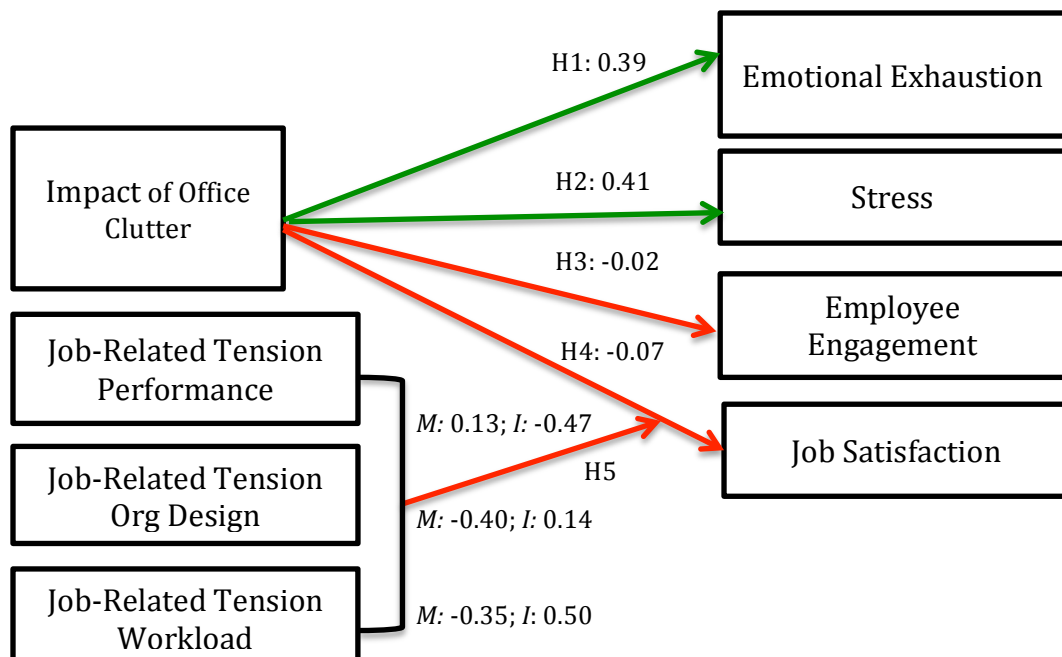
Impact of Office Clutter

H1: 0.39

Emotional Exhaustion

H2: 0.41

Stress

H3: -0.02

Employee Engagement

H4: -0.07

Job Satisfaction

Job-Related Tension Performance

Job-Related Tension Org Design

Job-Related Tension Workload

*M:* 0.13; *I:* -0.47

H5

*M:* -0.40; *I:* 0.14

*M:* -0.35; *I:* 0.50